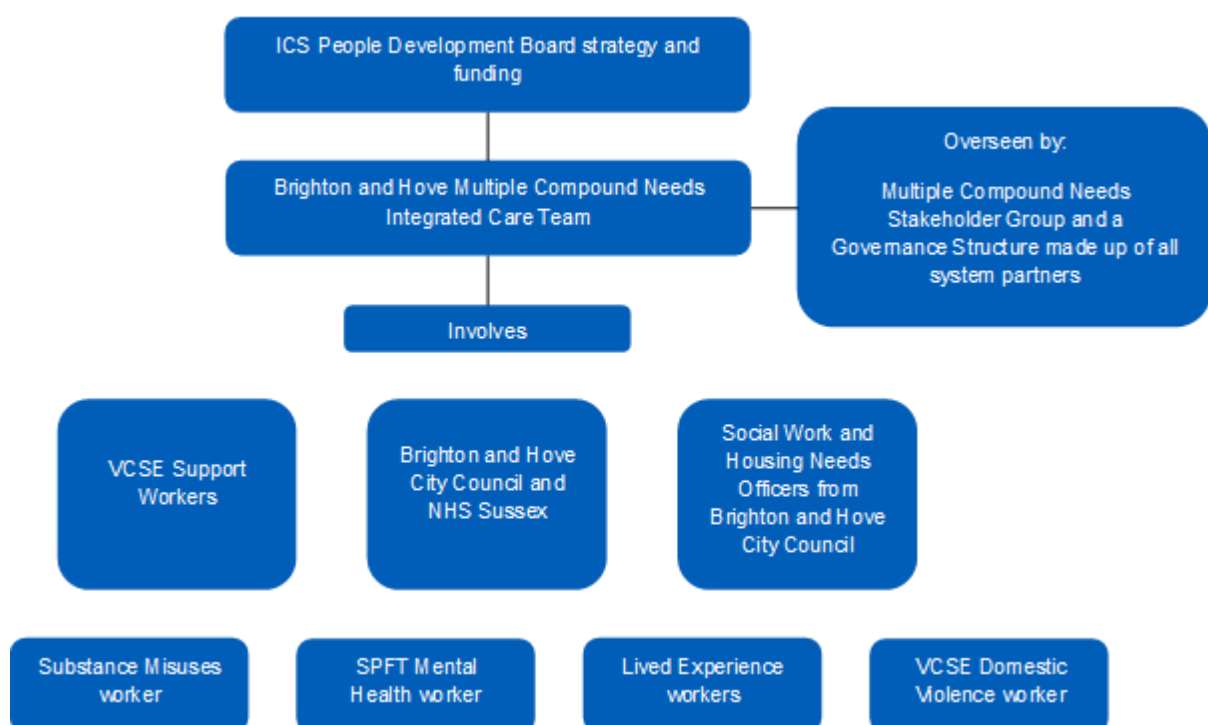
ICS People Development Board strategy and funding

Brighton and Hove Multiple Compound Needs Integrated Care Team

Overseen by:

Multiple Compound Needs Stakeholder Group and a Governance Structure made up of all system partners

Involves

VCSE Support Workers

Brighton and Hove City Council and NHS Sussex

Social Work and Housing Needs Officers from Brighton and Hove City Council

Substance Misuses worker

SPFT Mental Health worker

Lived Experience workers

VCSE Domestic Violence worker